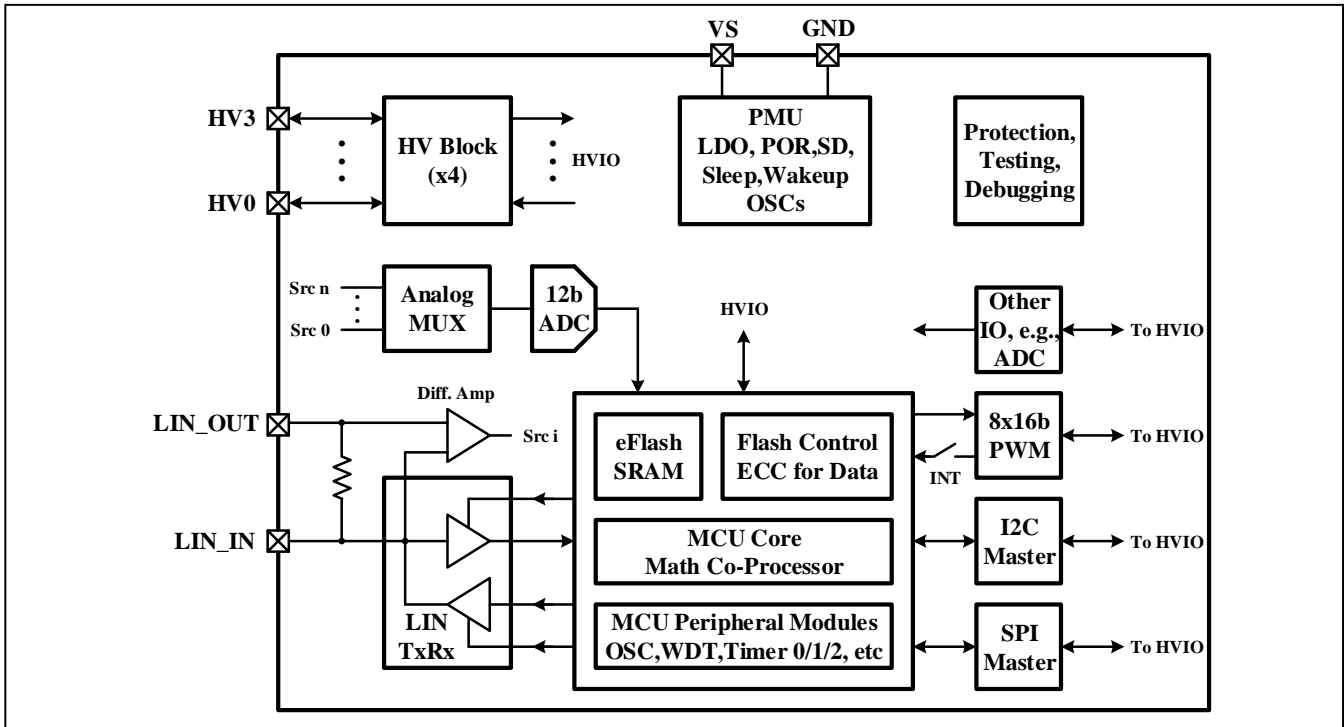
VS
GND
HV3
HV0
HV Block (x4)
HVIO
PMU
LDO, POR,SD,
Sleep,Wakeup
OSCs
Protection,
Testing,
Debugging
Src n
Src 0
Analog MUX
12b ADC
HVIO
Other IO, e.g., ADC
To HVIO
Diff. Amp
LIN_OUT
Src i
eFlash SRAM
Flash Control ECC for Data
8x16b PWM
To HVIO
INT
LIN_IN
MCU Core
Math Co-Processor
I2C Master
To HVIO
LIN TxRx
MCU Peripheral Modules
OSC,WDT,Timer 0/1/2, etc
SPI Master
To HVIO